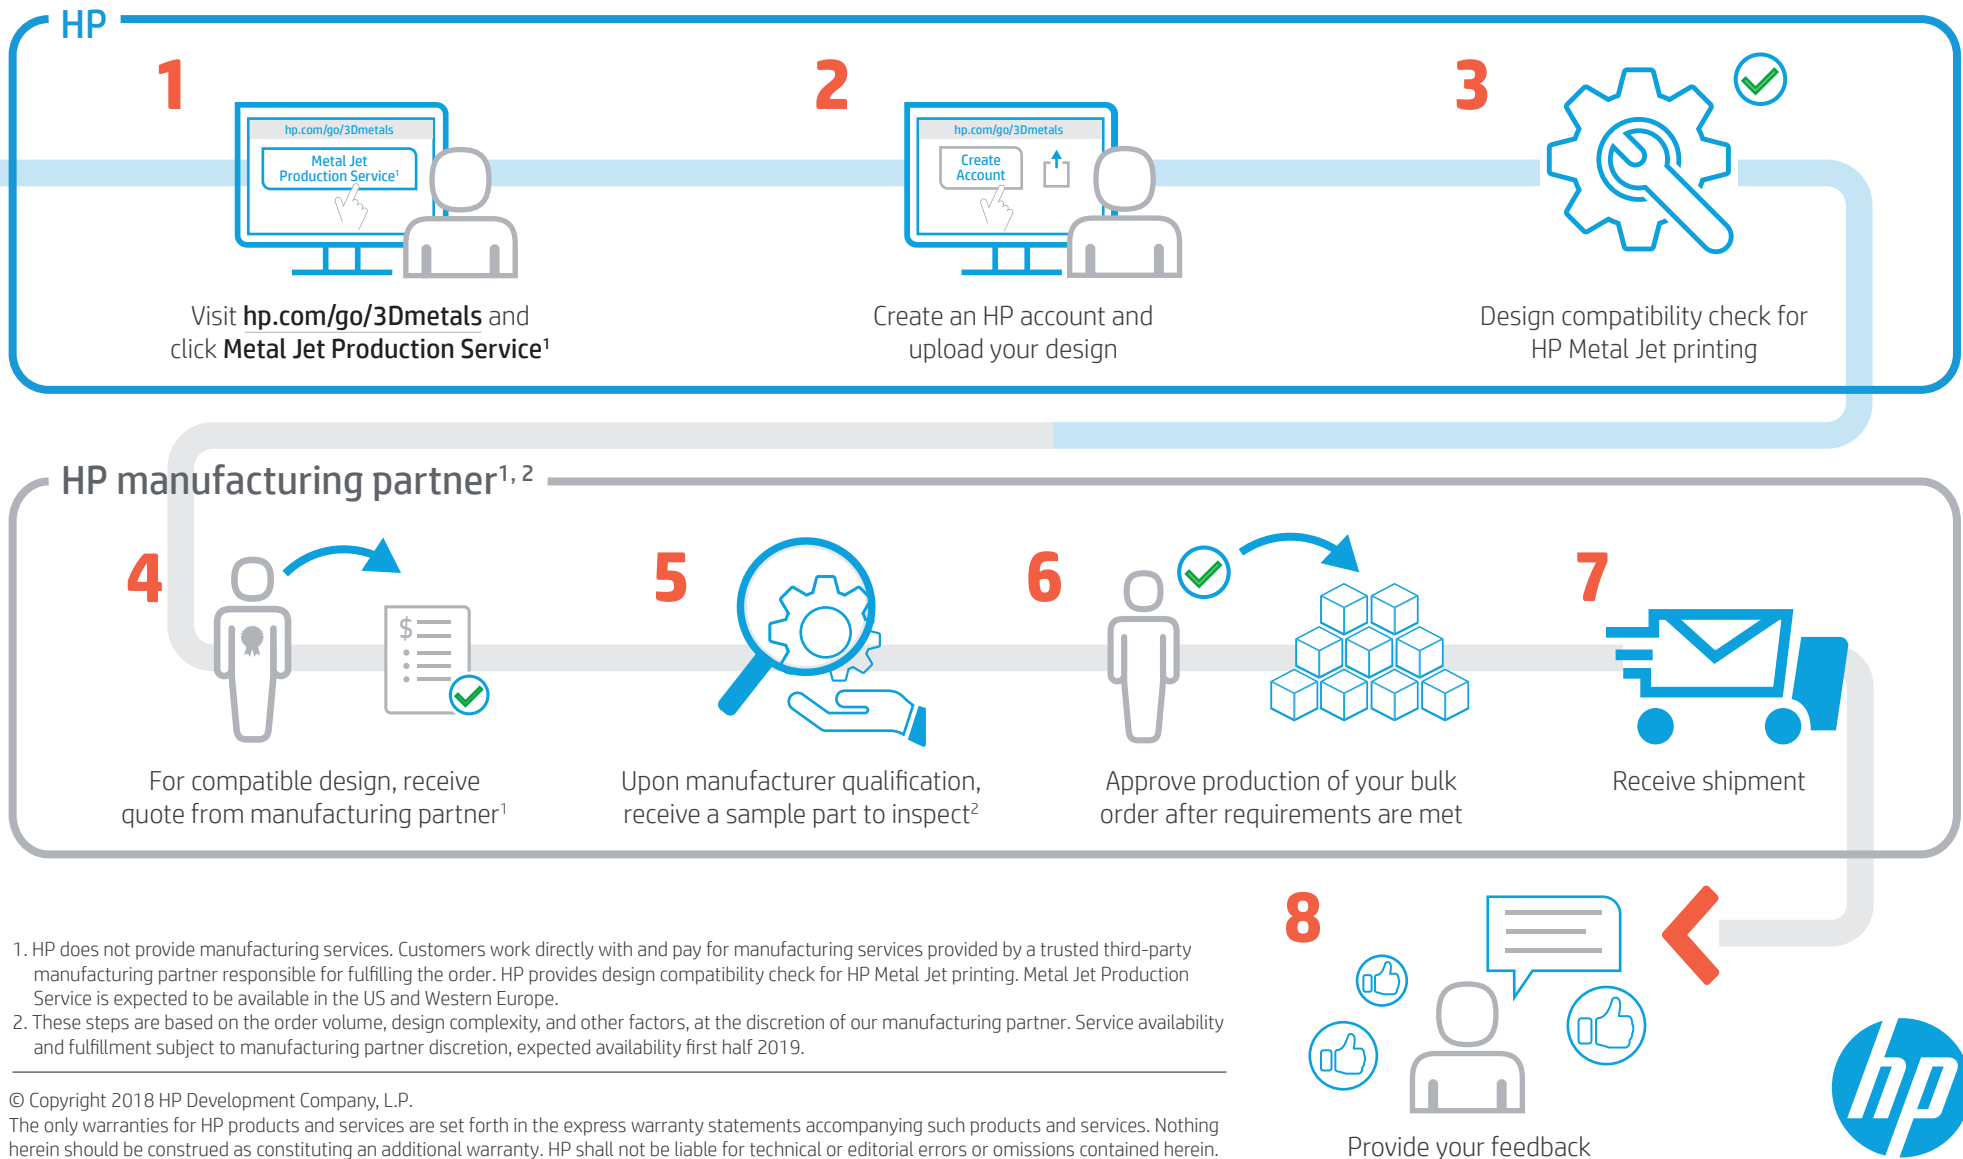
HP

1

hp.com/go/3Dmetals

Metal Jet Production Service$^1$

Visit hp.com/go/3Dmetals and click Metal Jet Production Service$^1$

2

hp.com/go/3Dmetals

Create Account

Create an HP account and upload your design

3

Design compatibility check for HP Metal Jet printing

HP manufacturing partner$^{1, 2}$

4

$

For compatible design, receive quote from manufacturing partner$^1$

5

Upon manufacturer qualification, receive a sample part to inspect$^2$

6

Approve production of your bulk order after requirements are met

7

Receive shipment

8

Provide your feedback

1. HP does not provide manufacturing services. Customers work directly with and pay for manufacturing services provided by a trusted third-party manufacturing partner responsible for fulfilling the order. HP provides design compatibility check for HP Metal Jet printing. Metal Jet Production Service is expected to be available in the US and Western Europe.
2. These steps are based on the order volume, design complexity, and other factors, at the discretion of our manufacturing partner. Service availability and fulfillment subject to manufacturing partner discretion, expected availability first half 2019.

© Copyright 2018 HP Development Company, L.P.
The only warranties for HP products and services are set forth in the express warranty statements accompanying such products and services. Nothing herein should be construed as constituting an additional warranty. HP shall not be liable for technical or editorial errors or omissions contained herein.

hp